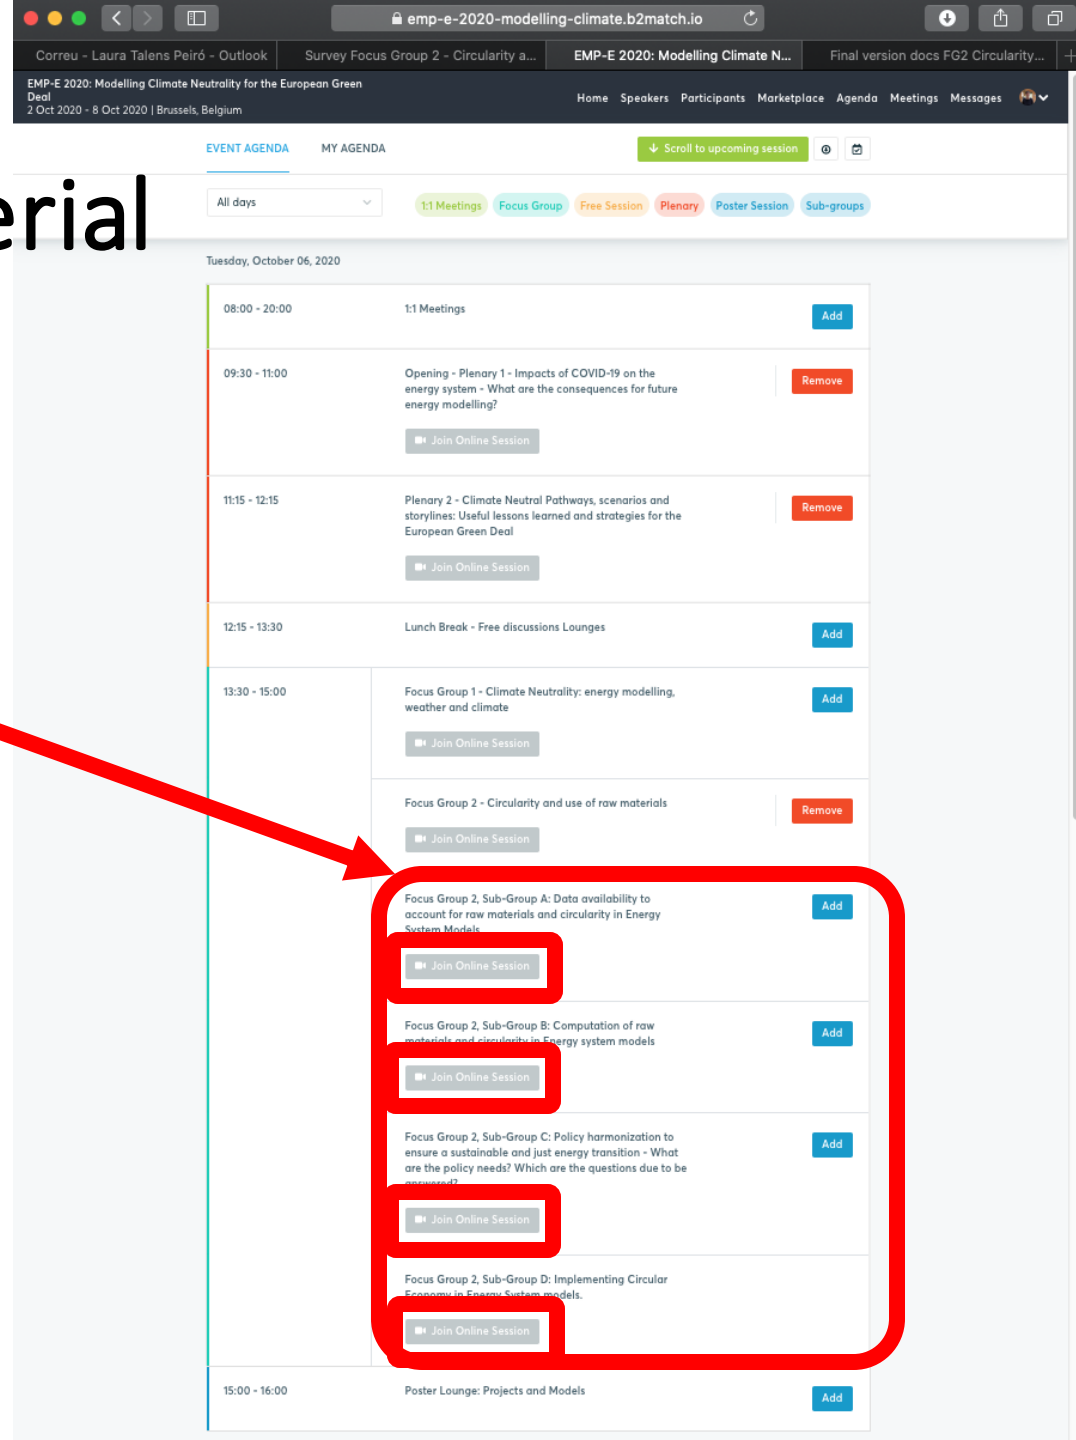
emp-e-2020-modelling-climate.b2match.io

Correu - Laura Talens Peiró - Outlook | Survey Focus Group 2 - Circularity a... | EMP-E 2020: Modelling Climate N... | Final version docs FG2 Circularity...

EMP-E 2020: Modelling Climate Neutrality for the European Green Deal
2 Oct 2020 - 8 Oct 2020 | Brussels, Belgium

Home Speakers Participants Marketplace Agenda Meetings Messages

erial

EVENT AGENDA MY AGENDA

Scroll to upcoming session

All days

1:1 Meetings Focus Group Free Session Plenary Poster Session Sub-groups

Tuesday, October 06, 2020

08:00 - 20:00 1:1 Meetings Add

09:30 - 11:00 Opening - Plenary 1 - Impacts of COVID-19 on the energy system - What are the consequences for future energy modelling? Remove
Join Online Session

11:15 - 12:15 Plenary 2 - Climate Neutral Pathways, scenarios and storylines: Useful lessons learned and strategies for the European Green Deal Remove
Join Online Session

12:15 - 13:30 Lunch Break - Free discussions Lounges Add

13:30 - 15:00 Focus Group 1 - Climate Neutrality: energy modelling, weather and climate Add
Join Online Session

Focus Group 2 - Circularity and use of raw materials Remove
Join Online Session

Focus Group 2, Sub-Group A: Data availability to account for raw materials and circularity in Energy System Models Add
Join Online Session

Focus Group 2, Sub-Group B: Computation of raw materials and circularity in Energy system models Add
Join Online Session

Focus Group 2, Sub-Group C: Policy harmonization to ensure a sustainable and just energy transition - What are the policy needs? Which are the questions due to be answered? Add
Join Online Session

Focus Group 2, Sub-Group D: Implementing Circular Economy in Energy System models.
Join Online Session

15:00 - 16:00 Poster Lounge: Projects and Models Add